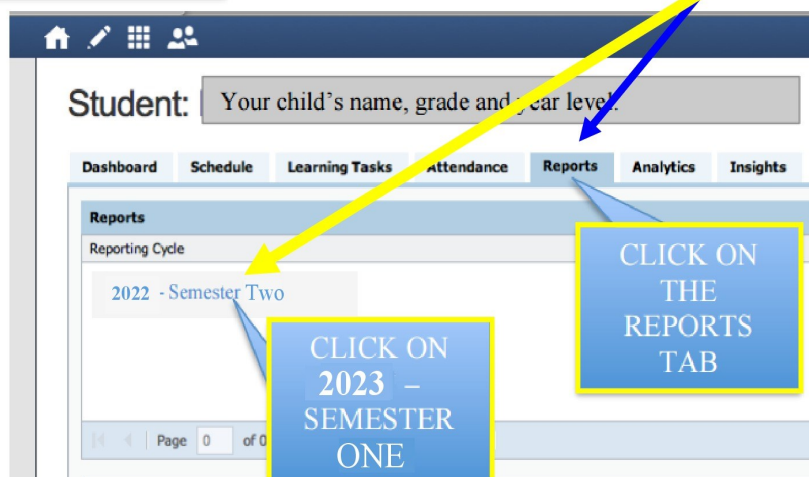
Student: Your child's name, grade and year level.

Dashboard | Schedule | Learning Tasks | Attendance | Reports | Analytics | Insights

Reports

Reporting Cycle

2022 - Semester Two

CLICK ON THE REPORTS TAB

CLICK ON 2023 – SEMESTER ONE

Page 0 of 0